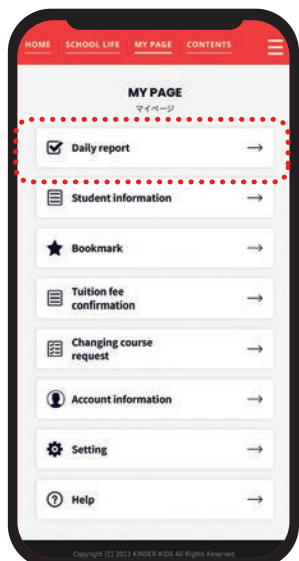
HOME SCHOOL LIFE MY PAGE CONTENTS

MY PAGE
マイページ

Daily report →

Student information →

Bookmark →

Tuition fee confirmation →

Changing course request →

Account information →

Setting →

Help →

Copyright (C) 2023 KINDER-KIDS All Rights Reserved.